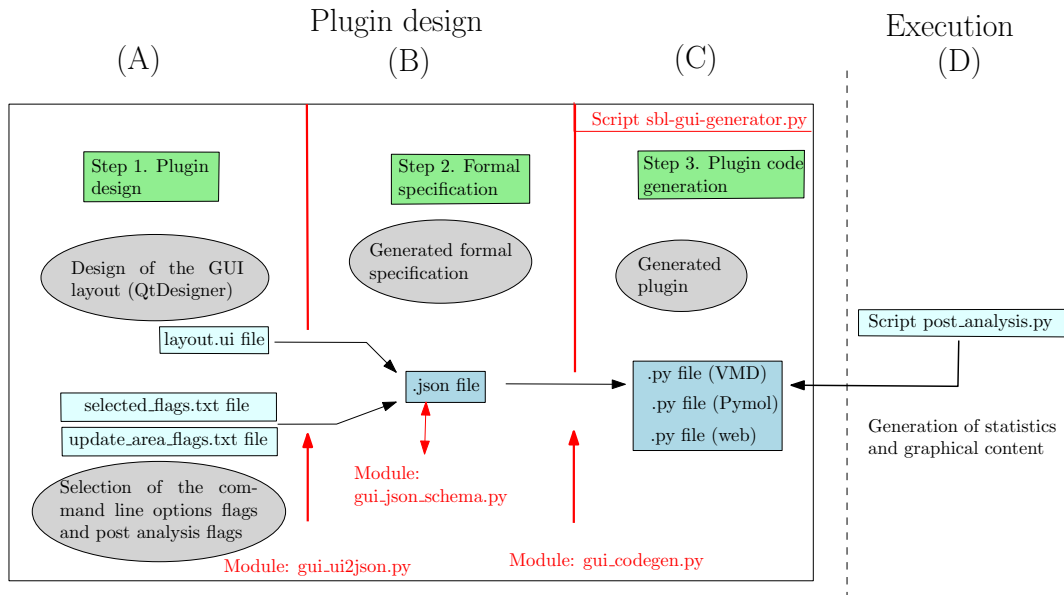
Plugin design

Execution

(A)

(B)

(C)

(D)

Script sbl-gui-generator.py

Step 1. Plugin design

Step 2. Formal specification

Step 3. Plugin code generation

Design of the GUI layout (QtDesigner)

Generated formal specification

Generated plugin

Script post_analysis.py

layout.ui file

.json file

.py file (VMD)

.py file (Pymol)

.py file (web)

selected_flags.txt file

update_area_flags.txt file

Generation of statistics and graphical content

Module: gui_json_schema.py

Selection of the command line options flags and post analysis flags

Module: gui_ui2json.py

Module: gui_codegen.py